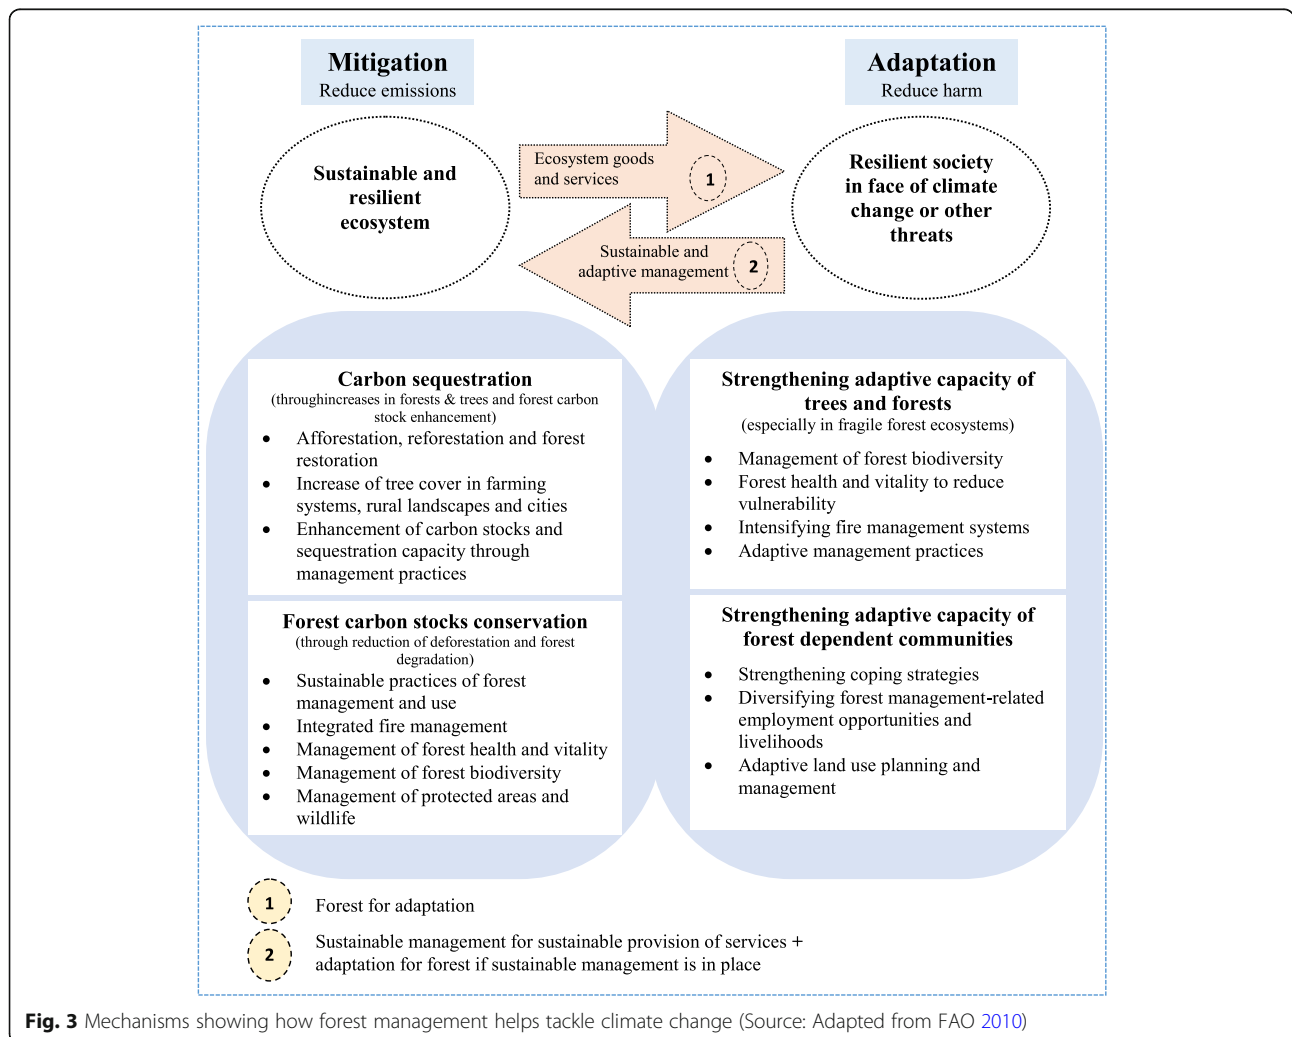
Mitigation
Reduce emissions

Adaptation
Reduce harm

Sustainable and resilient ecosystem

Ecosystem goods and services 1

Sustainable and adaptive management 2

Resilient society in face of climate change or other threats

Carbon sequestration
(throughincreases in forests & trees and forest carbon stock enhancement)

- Afforestation, reforestation and forest restoration
- Increase of tree cover in farming systems, rural landscapes and cities
- Enhancement of carbon stocks and sequestration capacity through management practices

Forest carbon stocks conservation
(through reduction of deforestation and forest degradation)

- Sustainable practices of forest management and use
- Integrated fire management
- Management of forest health and vitality
- Management of forest biodiversity
- Management of protected areas and wildlife

Strengthening adaptive capacity of trees and forests
(especially in fragile forest ecosystems)

- Management of forest biodiversity
- Forest health and vitality to reduce vulnerability
- Intensifying fire management systems
- Adaptive management practices

Strengthening adaptive capacity of forest dependent communities

- Strengthening coping strategies
- Diversifying forest management-related employment opportunities and livelihoods
- Adaptive land use planning and management

1 Forest for adaptation

2 Sustainable management for sustainable provision of services + adaptation for forest if sustainable management is in place

Fig. 3 Mechanisms showing how forest management helps tackle climate change (Source: Adapted from FAO 2010)